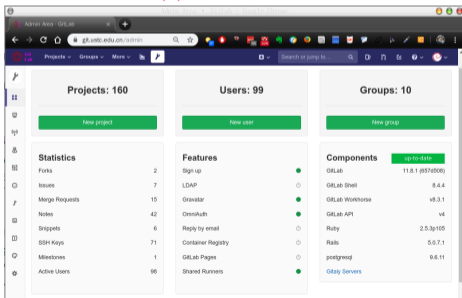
Admin Area · GitLab

git.ustc.edu.cn/admin

Projects Groups More

Search or jump to...

Projects: 160

New project

Users: 99

New user

Groups: 10

New group

Statistics

| | |
|---|---|
| Forks | 2 |
| Issues | 7 |
| Merge Requests | 15 |
| Notes | 42 |
| Snippets | 6 |
| SSH Keys | 71 |
| Milestones | 1 |
| Active Users | 98 |

Features

Sign up
LDAP
Gravatar
OmniAuth
Reply by email
Container Registry
GitLab Pages
Shared Runners

Components

up-to-date

| | |
|---|---|
| GitLab | 11.8.1 (657a506) |
| GitLab Shell | 8.4.4 |
| GitLab Workhorse | v8.3.1 |
| GitLab API | v4 |
| Ruby | 2.5.3p105 |
| Rails | 5.0.7.1 |
| postgresql | 9.6.11 |

Gitaly Servers